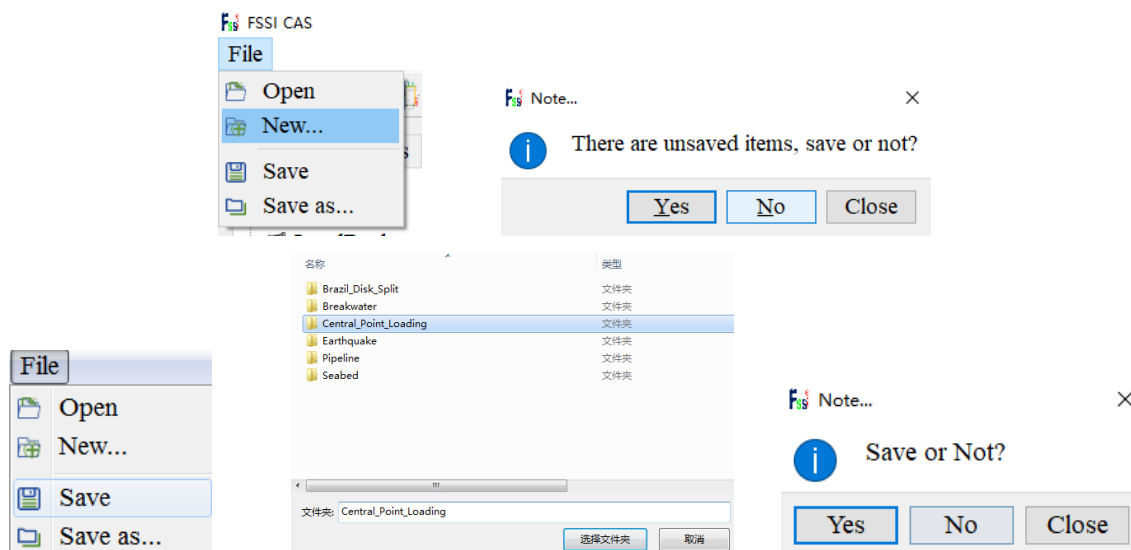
FSSI CAS

File

Open

New...

Save

Save as...

Note...

There are unsaved items, save or not?

Yes

No

Close

| 名称 | 类型 |
|---|---|
| Brazil_Disk_Split | 文件夹 |
| Breakwater | 文件夹 |
| Central_Point_Loading | 文件夹 |
| Earthquake | 文件夹 |
| Pipeline | 文件夹 |
| Seabed | 文件夹 |

文件夹: Central_Point_Loading

选择文件夹

取消

File

Open

New...

Save

Save as...

Note...

Save or Not?

Yes

No

Close